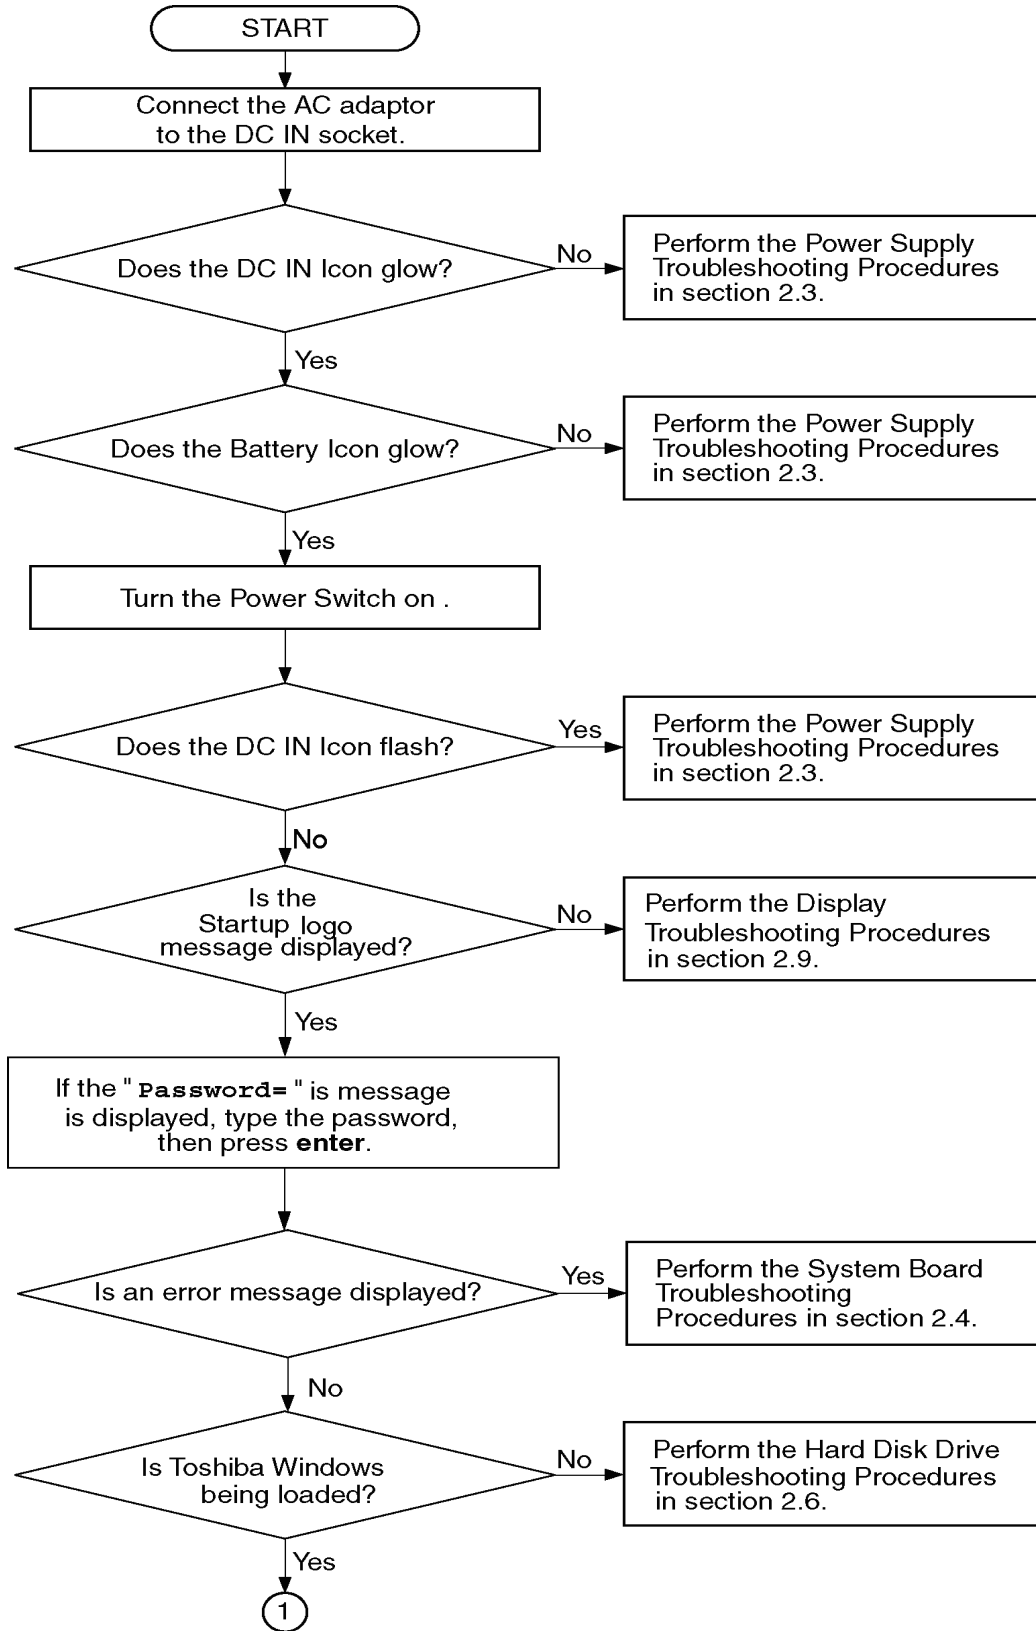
START

Connect the AC adaptor to the DC IN socket.

Does the DC IN Icon glow?

No

Perform the Power Supply Troubleshooting Procedures in section 2.3.

Yes

Does the Battery Icon glow?

No

Perform the Power Supply Troubleshooting Procedures in section 2.3.

Yes

Turn the Power Switch on .

Does the DC IN Icon flash?

Yes

Perform the Power Supply Troubleshooting Procedures in section 2.3.

No

Is the Startup logo message displayed?

No

Perform the Display Troubleshooting Procedures in section 2.9.

Yes

If the "Password=" is message is displayed, type the password, then press **enter**.

Is an error message displayed?

Yes

Perform the System Board Troubleshooting Procedures in section 2.4.

No

Is Toshiba Windows being loaded?

No

Perform the Hard Disk Drive Troubleshooting Procedures in section 2.6.

Yes

1